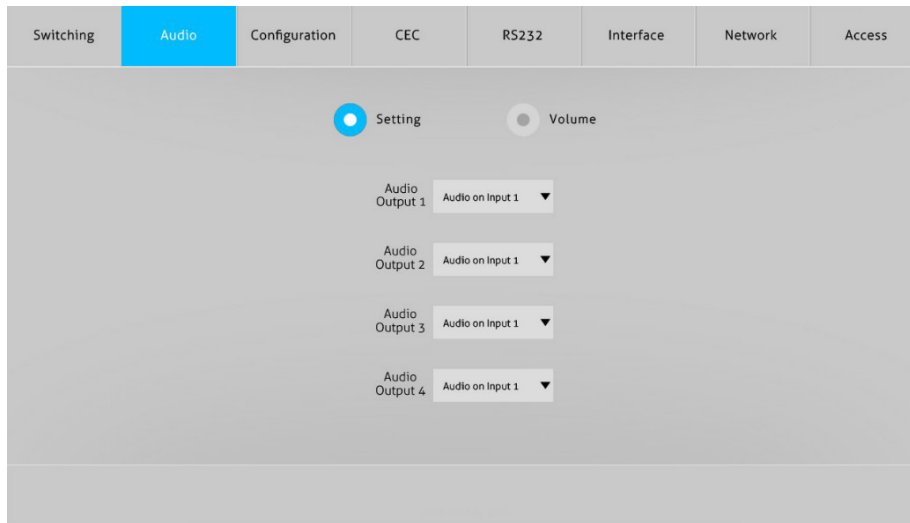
Switching Audio Configuration CEC RS232 Interface Network Access

Setting Volume

Audio Output 1 Audio on Input 1

Audio Output 2 Audio on Input 1

Audio Output 3 Audio on Input 1

Audio Output 4 Audio on Input 1